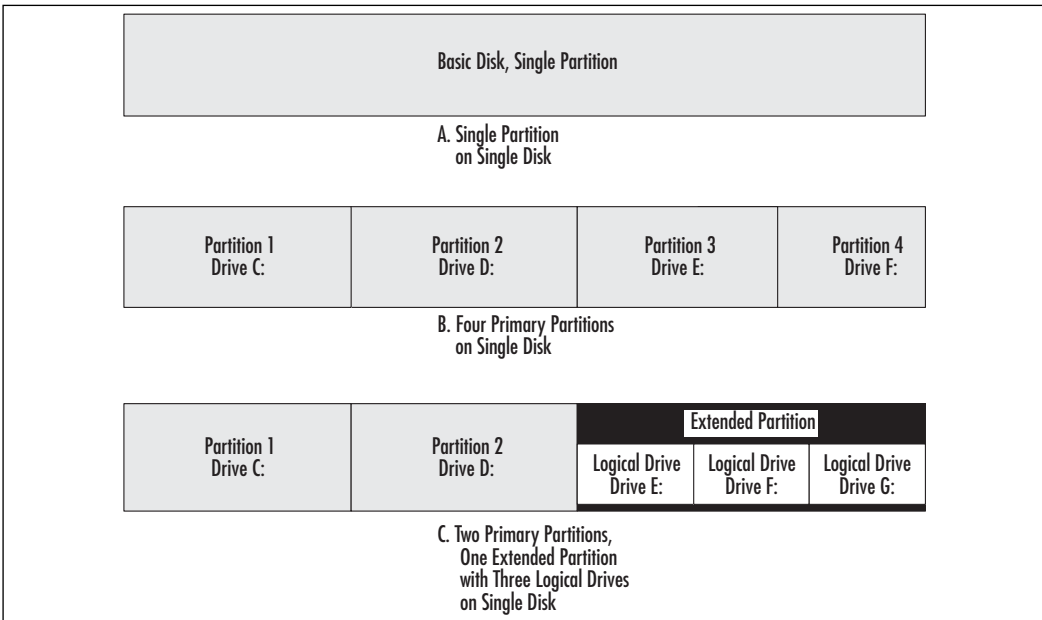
Basic Disk, Single Partition

A. Single Partition
on Single Disk

Partition 1
Drive C:

Partition 2
Drive D:

Partition 3
Drive E:

Partition 4
Drive F:

B. Four Primary Partitions
on Single Disk

Partition 1
Drive C:

Partition 2
Drive D:

Extended Partition

Logical Drive
Drive E:

Logical Drive
Drive F:

Logical Drive
Drive G:

C. Two Primary Partitions,
One Extended Partition
with Three Logical Drives
on Single Disk